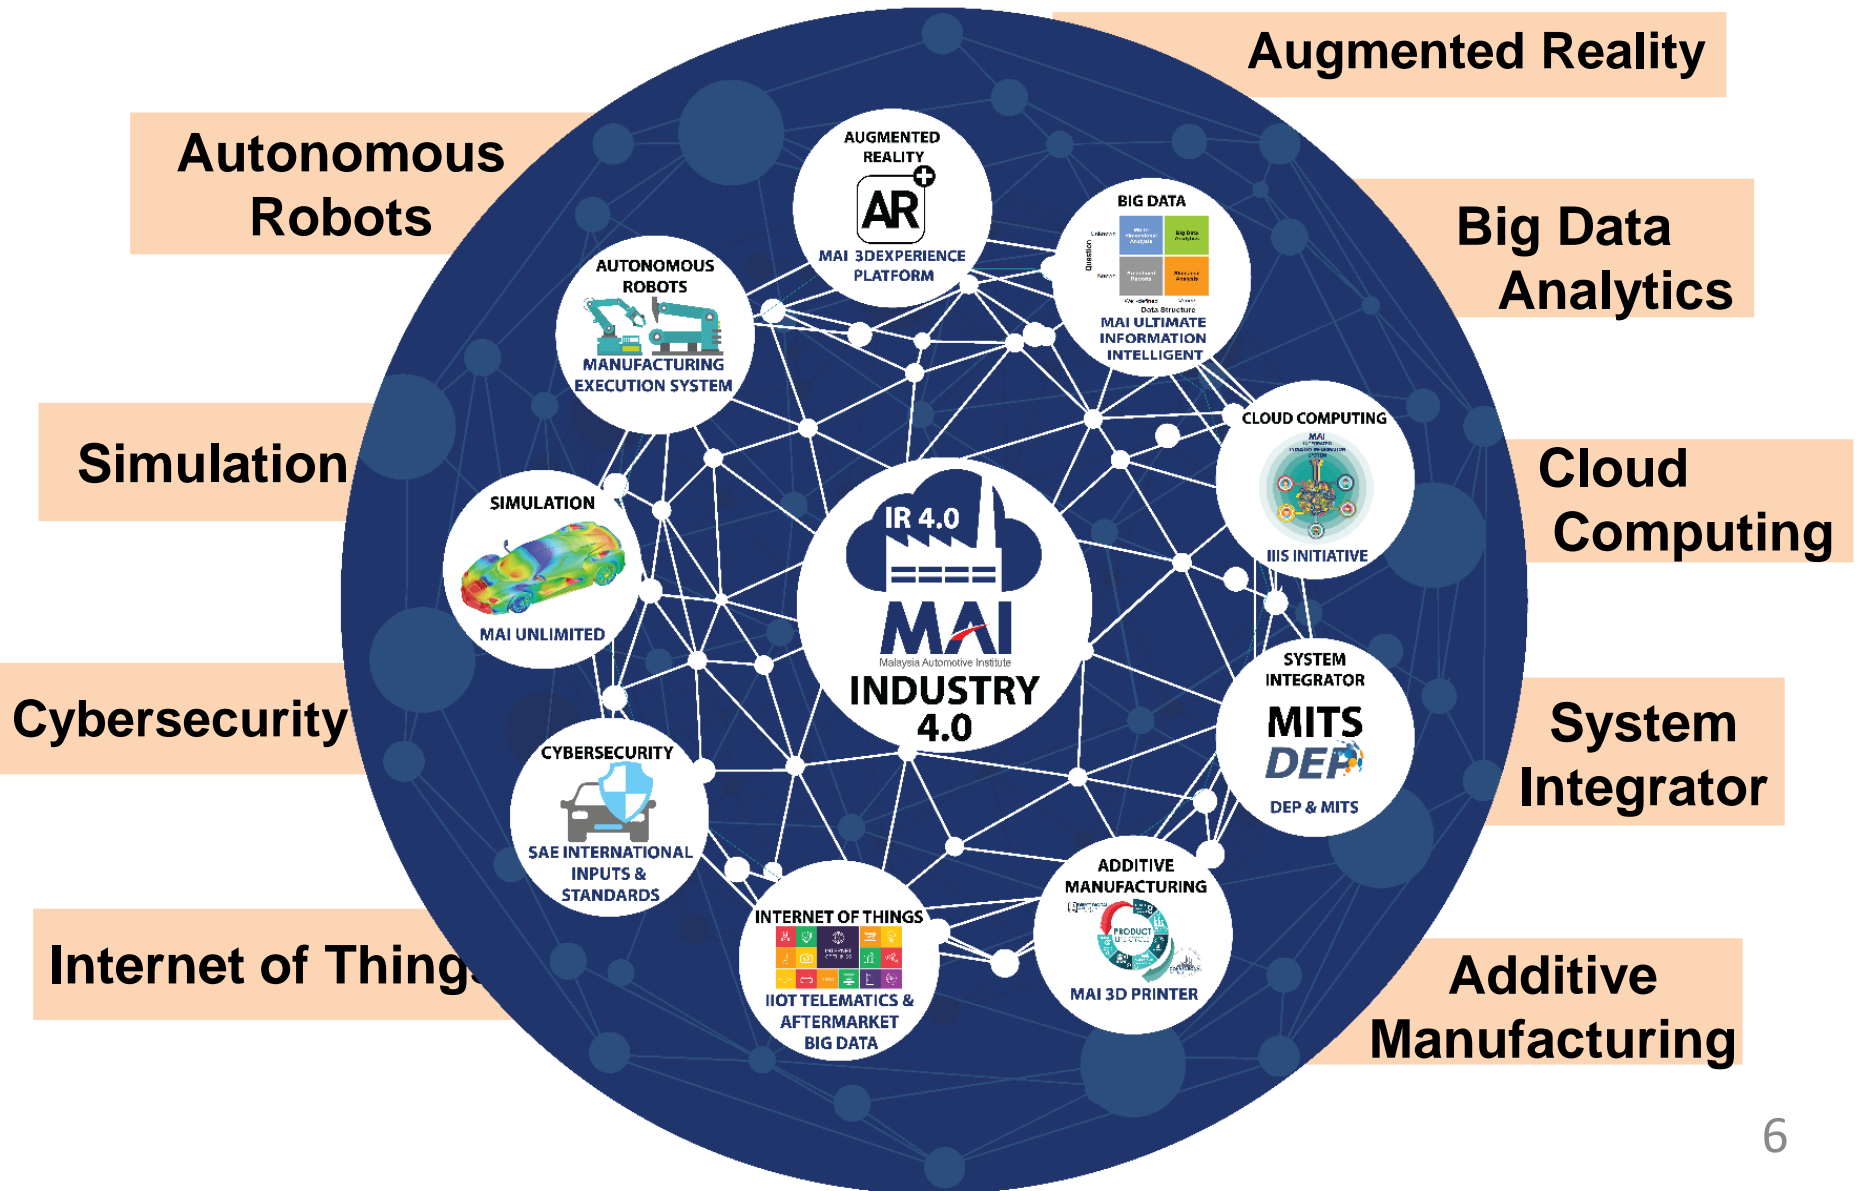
Autonomous Robots

Augmented Reality

Big Data Analytics

Simulation

Cloud Computing

Cybersecurity

System Integrator

Internet of Things

Additive Manufacturing

AUGMENTED REALITY

AR

MAI 3DEXPERIENCE PLATFORM

BIG DATA

MAI ULTIMATE INFORMATION INTELLIGENT

AUTONOMOUS ROBOTS

MANUFACTURING EXECUTION SYSTEM

CLOUD COMPUTING

IIIS INITIATIVE

SIMULATION

MAI UNLIMITED

IR 4.0

MAI

Malaysia Automotive Institute

INDUSTRY 4.0

SYSTEM INTEGRATOR

MITS

DEP

DEP & MITS

CYBERSECURITY

SAE INTERNATIONAL INPUTS & STANDARDS

INTERNET OF THINGS

IIOT TELEMATICS & AFTERMARKET BIG DATA

ADDITIVE MANUFACTURING

PRODUCT

MAI 3D PRINTER

6